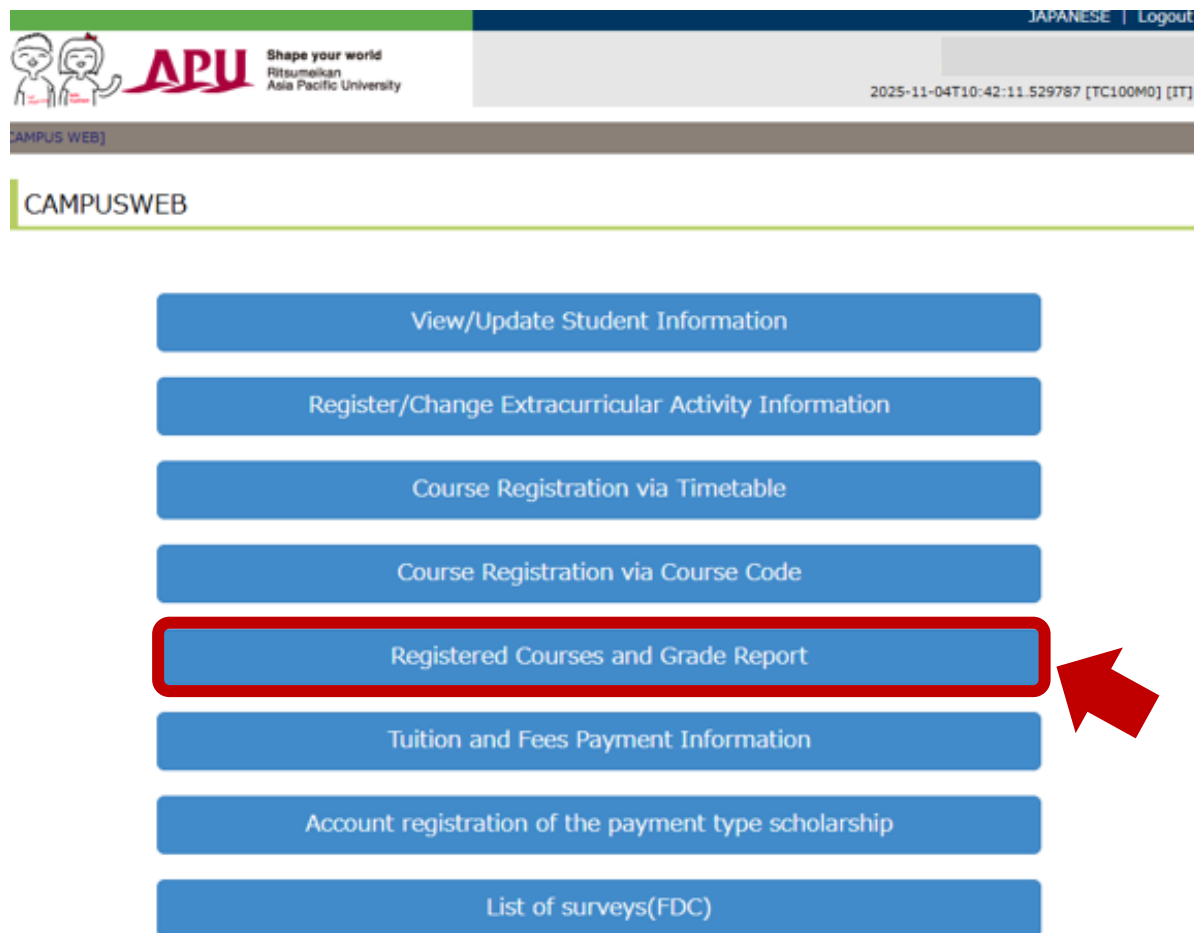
JAPANESE | Logout

APU Shape your world Ritsumeikan Asia Pacific University

2025-11-04T10:42:11.529787 [TC100M0] [IT]

CAMPUS WEB]

CAMPUSWEB

View/Update Student Information

Register/Change Extracurricular Activity Information

Course Registration via Timetable

Course Registration via Course Code

Registered Courses and Grade Report

Tuition and Fees Payment Information

Account registration of the payment type scholarship

List of surveys(FDC)